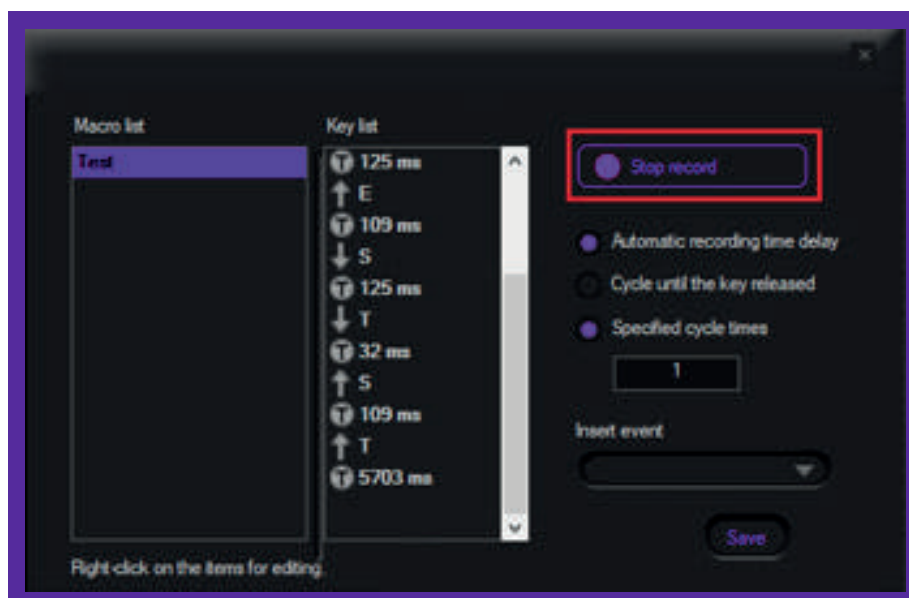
Macro list
Test

Key list
125 ms
E
109 ms
S
125 ms
T
32 ms
S
109 ms
T
5703 ms

Stop record

Automatic recording time delay
Cycle until the key released
Specified cycle times
1

Insert event

Save

Right-click on the items for editing.